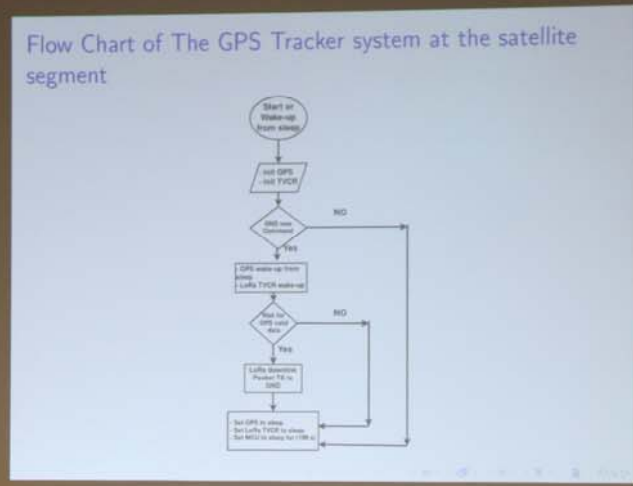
Flow Chart of The GPS Tracker system at the satellite segment

Start or Wake-up from sleep

- init GPS
- init TVCR

GND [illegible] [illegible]

NO

Yes

- GPS wake-up from sleep
- LoRa TVCR wake-up

Wait for GPS valid data

NO

Yes

LoRa downlink Packet TX to GND

- Set GPS to sleep
- Set LoRa TVCR to sleep
- Set MCU to sleep for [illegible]